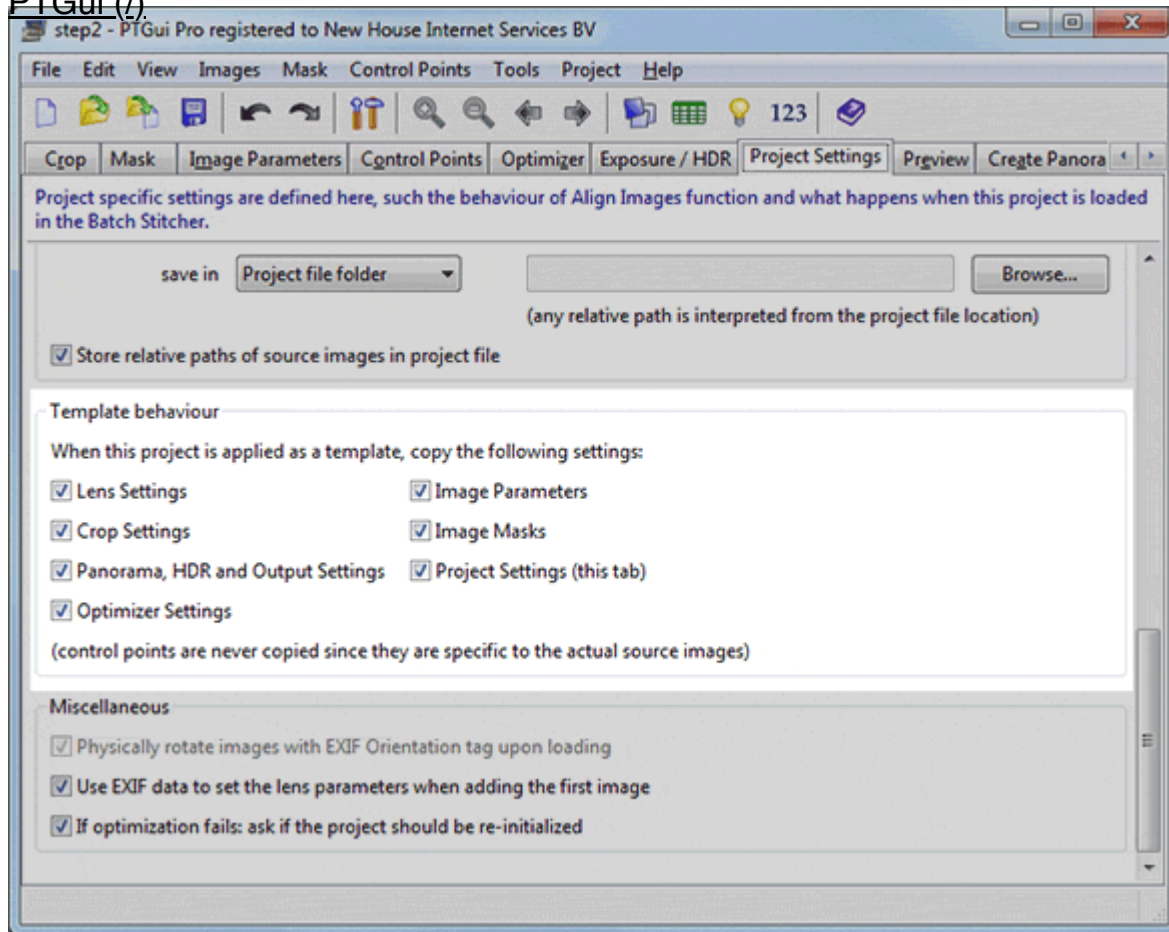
PTGui (7)

step2 - PTGui Pro registered to New House Internet Services BV

File Edit View Images Mask Control Points Tools Project Help

123

Crop | Mask | Image Parameters | Control Points | Optimizer | Exposure / HDR | Project Settings | Preview | Create Panora

Project specific settings are defined here, such the behaviour of Align Images function and what happens when this project is loaded in the Batch Stitcher.

save in Project file folder Browse...

(any relative path is interpreted from the project file location)

Store relative paths of source images in project file

Template behaviour

When this project is applied as a template, copy the following settings:

Lens Settings

Image Parameters

Crop Settings

Image Masks

Panorama, HDR and Output Settings

Project Settings (this tab)

Optimizer Settings

(control points are never copied since they are specific to the actual source images)

Miscellaneous

Physically rotate images with EXIF Orientation tag upon loading

Use EXIF data to set the lens parameters when adding the first image

If optimization fails: ask if the project should be re-initialized